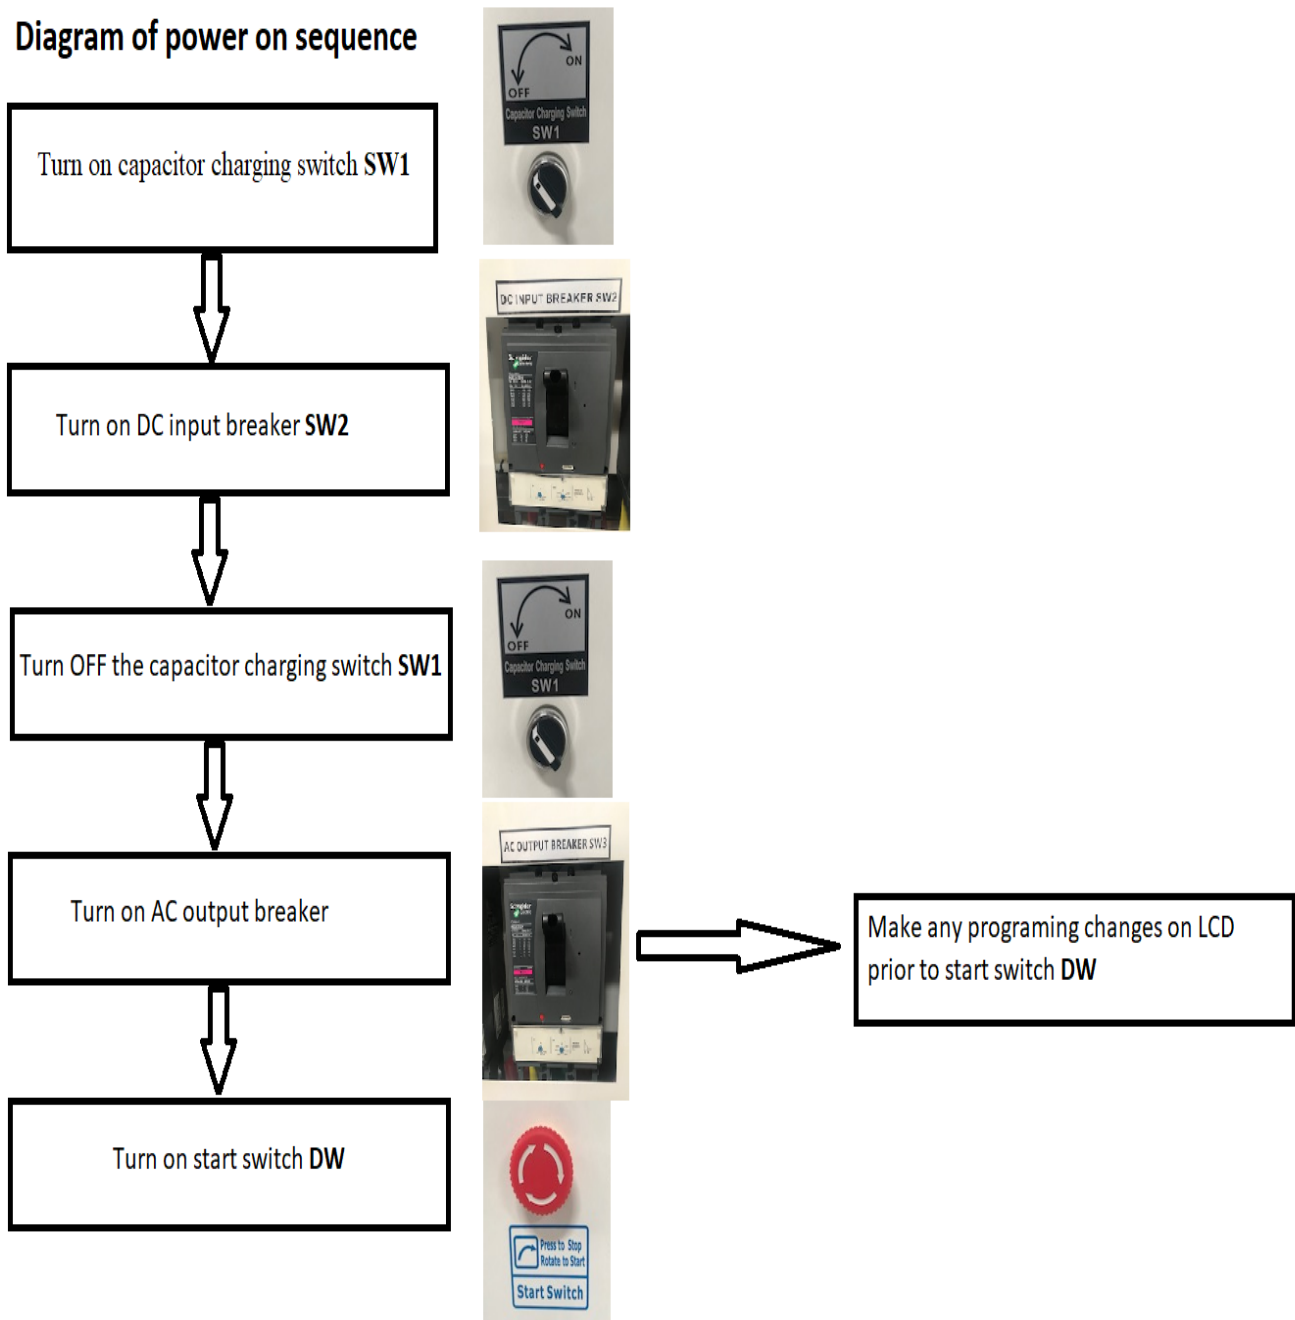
Diagram of power on sequence

Turn on capacitor charging switch **SW1**

ON
OFF
Capacitor Charging Switch
SW1

Turn on DC input breaker **SW2**

DC INPUT BREAKER SW2

Turn OFF the capacitor charging switch **SW1**

ON
OFF
Capacitor Charging Switch
SW1

Turn on AC output breaker

AC OUTPUT BREAKER SW3

Make any programing changes on LCD prior to start switch **DW**

Turn on start switch **DW**

Press to Stop
Rotate to Start
Start Switch